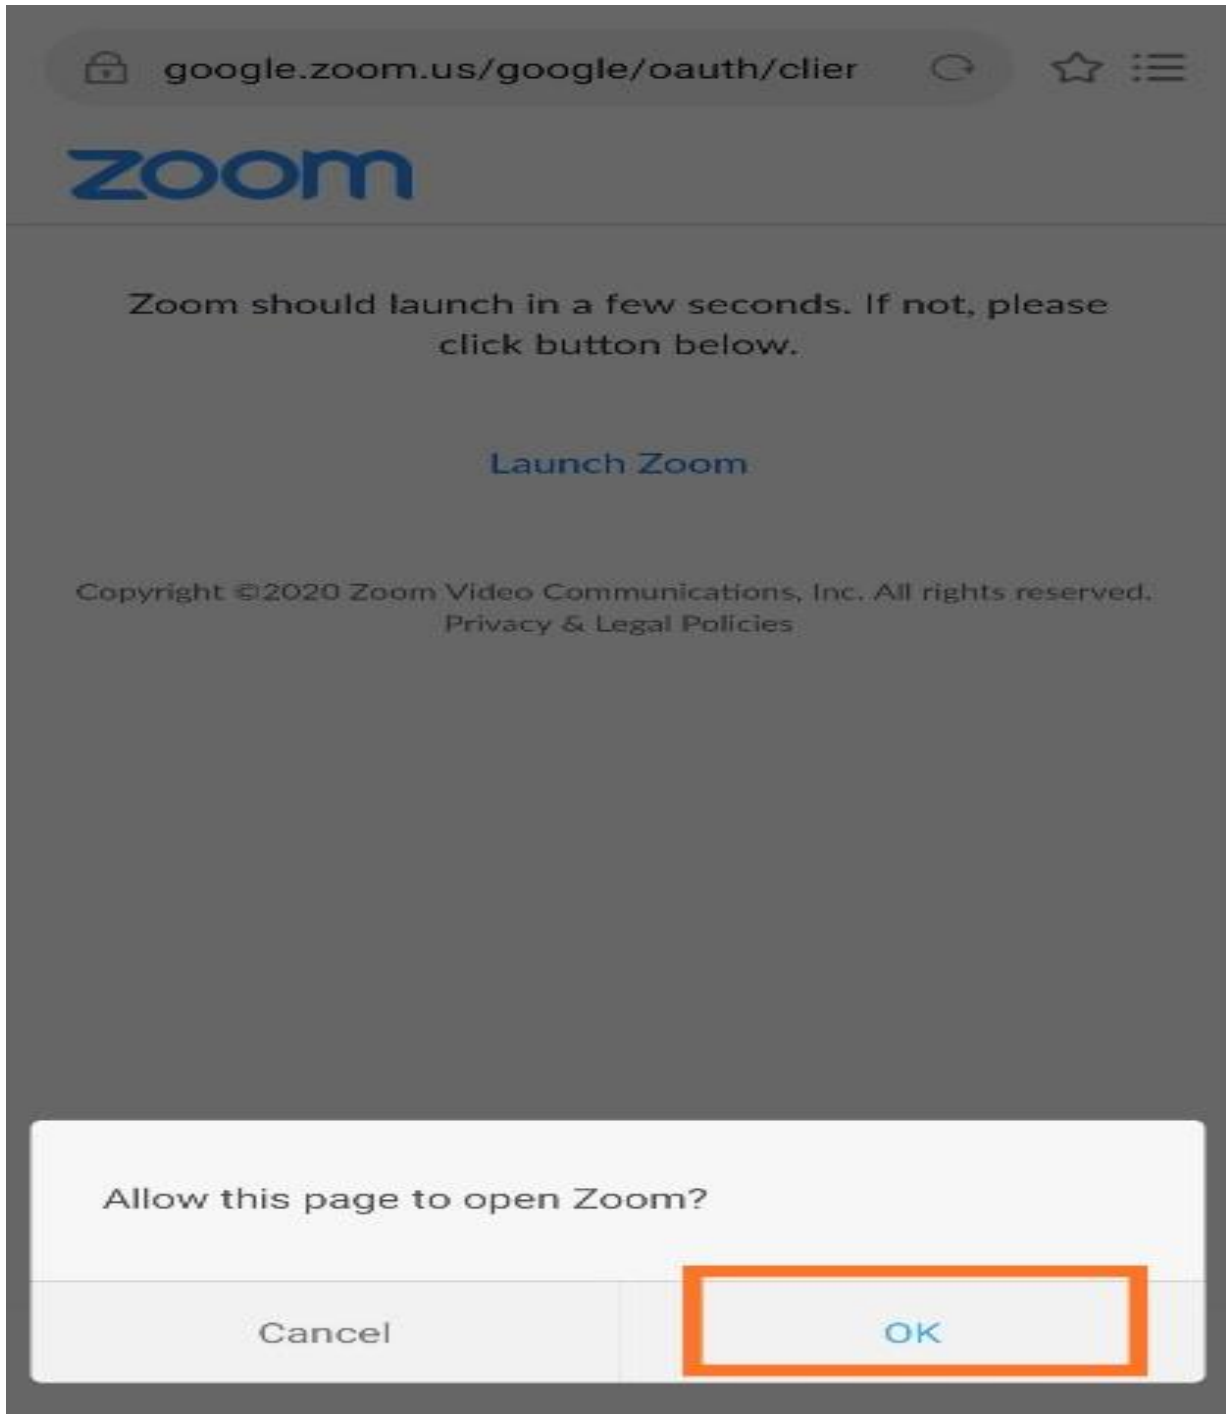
google.zoom.us/google/oauth/clier

zoom

Zoom should launch in a few seconds. If not, please click button below.

Launch Zoom

Copyright ©2020 Zoom Video Communications, Inc. All rights reserved.
Privacy & Legal Policies

Allow this page to open Zoom?

Cancel

OK